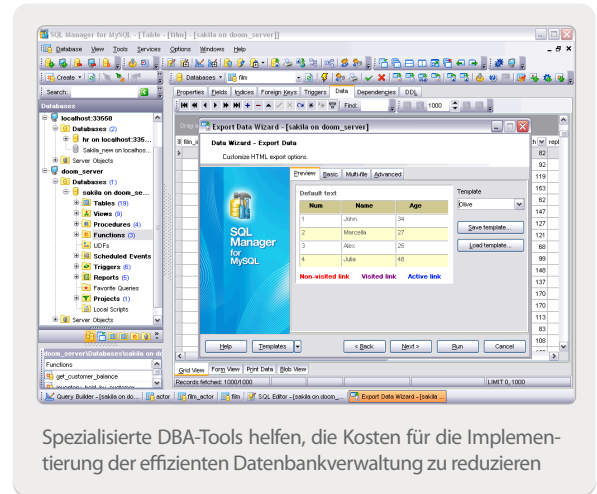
SQL Manager for MySQL - [Table - [film] - [sakila on doom_server]]

Database View Tools Services Options Windows Help

Create

Databases film

Search:

Databases

localhost:33560

Databases (2)

hr on localhost:3356...

Sakila_new on localhos...

Server Objects

doom_server

Databases (1)

sakila on doom_se...

Tables (19)

Views (9)

Procedures (4)

Functions (3)

UDFs

Scheduled Events

Triggers (6)

Reports (6)

Favorite Queries

Projects (1)

Local Scripts

Server Objects

doom_server\Databases\sakila on do

Functions

get_customer_balance

Properties Fields Indices Foreign Keys Triggers Data Dependencies DDL

Find:

1000

Export Data Wizard - [sakila on doom_server]

Data Wizard - Export Data

Customize HTML export options.

SQL Manager for MySQL

Preview Basic Multi-file Advanced

Default text

| Num | Name | Age |
|---|---|---|
| 1 | John | 34 |
| 2 | Marcella | 27 |
| 3 | Alex | 26 |
| 4 | Julia | 46 |

Non-visited link Visited link Active link

Template

Olive

Save template...

Load template...

Help Templates < Back Next > Run Cancel

Grid View Form View Print Data Blob View

Records fetched: 1000/1000

LIMIT 0, 1000

Query Builder - [sakila on do... actor film_actor film SQL Editor - [sakila on doom... Export Data Wizard - [sakila ...

Spezialisierte DBA-Tools helfen, die Kosten für die Implementierung der effizienten Datenbankverwaltung zu reduzieren